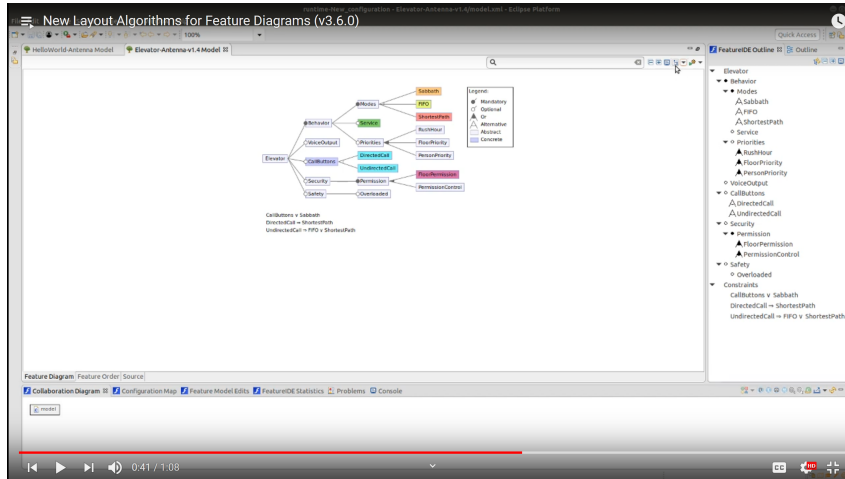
New Layout Algorithms for Feature Diagrams (v3.6.0)

runtime-New_configuration - Elevator-Antenna-v1.4/model.xml - Eclipse Platform

100%

Quick Access

HelloWorld-Antenna Model    Elevator-Antenna-v1.4 Model

FeatureIDE Outline    Outline

Elevator
Behavior
Modes
Sabbath
FIFO
ShortestPath
Service
Priorities
RushHour
FloorPriority
PersonPriority
VoiceOutput
CallButtons
DirectedCall
UndirectedCall
Security
Permission
FloorPermission
PermissionControl
Safety
Overloaded
Constraints
CallButtons ∨ Sabbath
DirectedCall ⇒ ShortestPath
UndirectedCall ⇒ FIFO ∨ ShortestPath

Elevator
Behavior
Modes
Sabbath
FIFO
ShortestPath
Service
RushHour
Priorities
FloorPriority
PersonPriority
VoiceOutput
CallButtons
DirectedCall
UndirectedCall
Security
Permission
FloorPermission
PermissionControl
Safety
Overloaded

Legend:
Mandatory
Optional
Or
Alternative
Abstract
Concrete

CallButtons ∨ Sabbath
DirectedCall ⇒ ShortestPath
UndirectedCall ⇒ FIFO ∨ ShortestPath

Feature Diagram  Feature Order  Source

Collaboration Diagram  Configuration Map  Feature Model Edits  FeatureIDE Statistics  Problems  Console

model

0:41 / 1:08